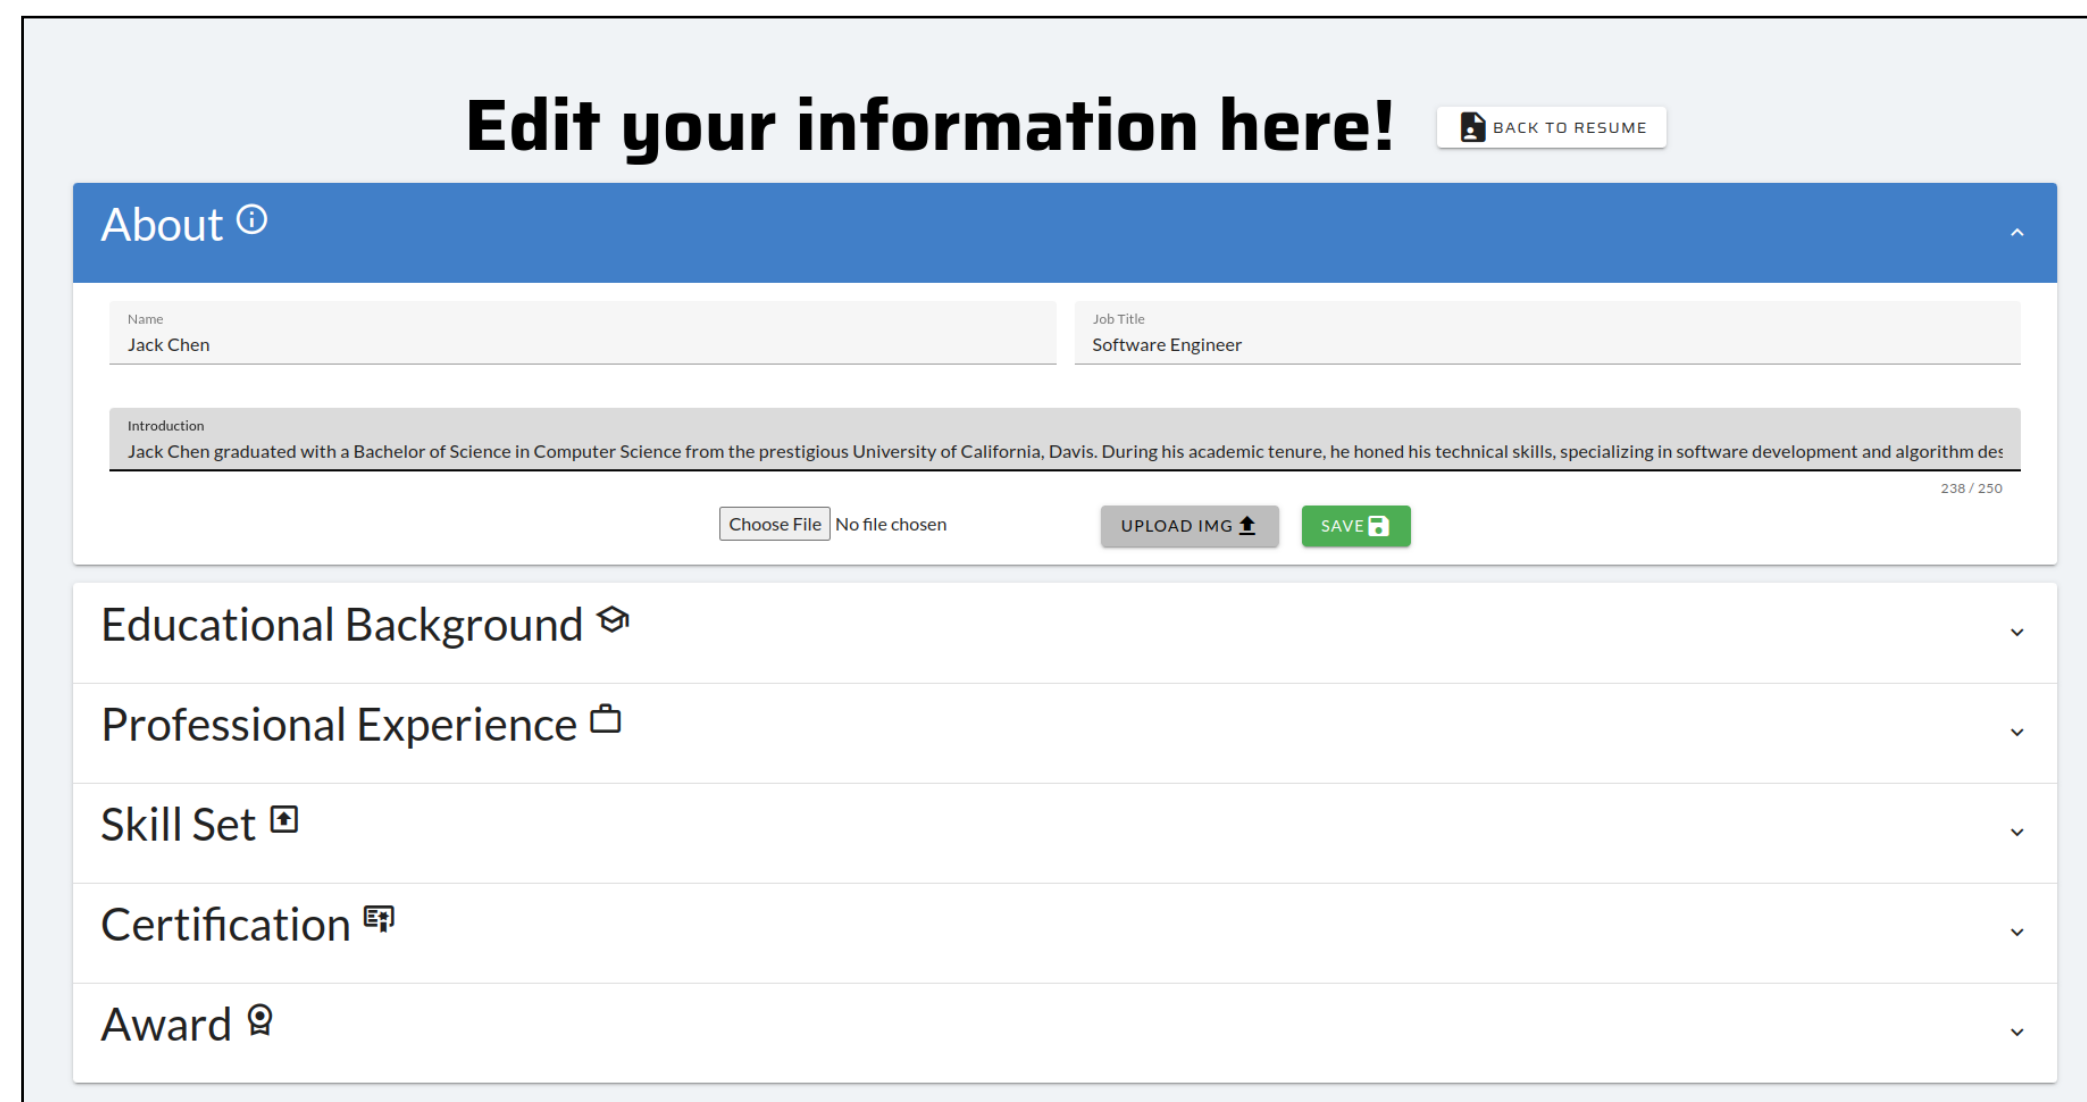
Edit your information here!

BACK TO RESUME

About

Name
Jack Chen

Job Title
Software Engineer

Introduction
Jack Chen graduated with a Bachelor of Science in Computer Science from the prestigious University of California, Davis. During his academic tenure, he honed his technical skills, specializing in software development and algorithm des

238 / 250

Choose File No file chosen

UPLOAD IMG

SAVE

Educational Background

Professional Experience

Skill Set

Certification

Award